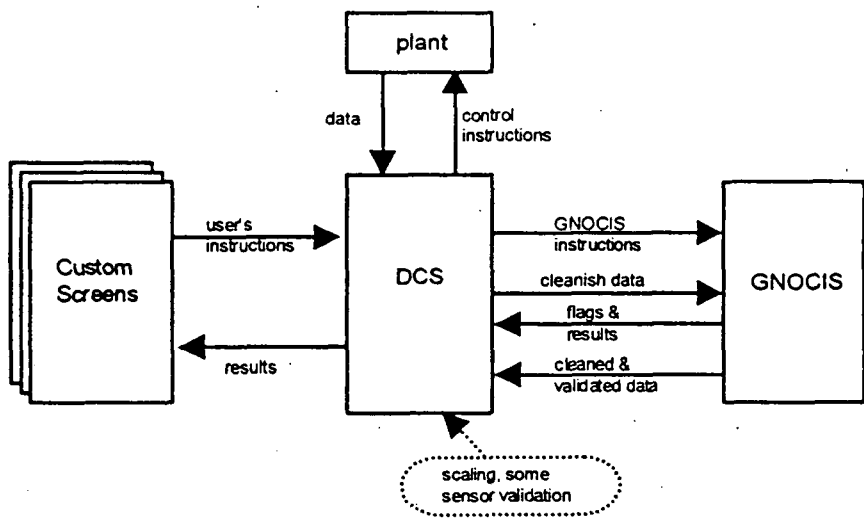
plant

data

control instructions

Custom Screens

user's instructions

results

DCS

GNOCIS instructions

cleanish data

flags & results

cleaned & validated data

GNOCIS

scaling, some sensor validation